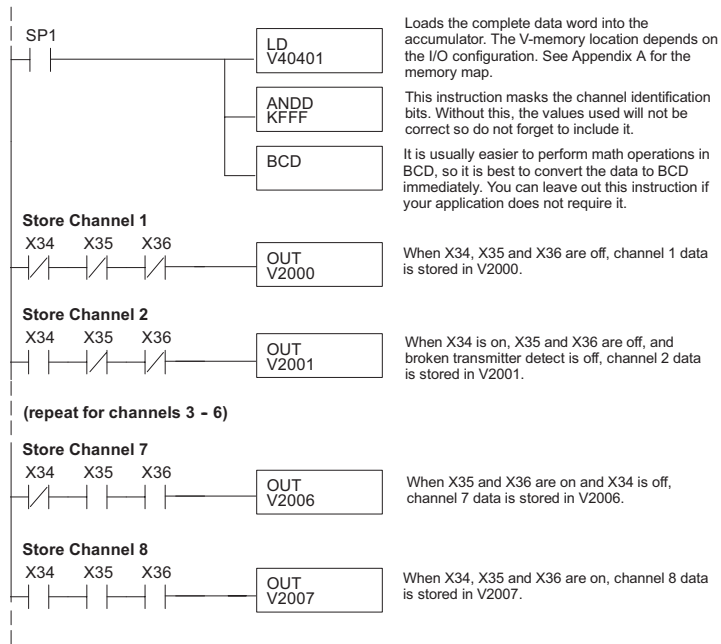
SP1

LD
V40401

Loads the complete data word into the accumulator. The V-memory location depends on the I/O configuration. See Appendix A for the memory map.

ANDD
KFFF

This instruction masks the channel identification bits. Without this, the values used will not be correct so do not forget to include it.

BCD

It is usually easier to perform math operations in BCD, so it is best to convert the data to BCD immediately. You can leave out this instruction if your application does not require it.

**Store Channel 1**

X34 X35 X36

OUT
V2000

When X34, X35 and X36 are off, channel 1 data is stored in V2000.

**Store Channel 2**

X34 X35 X36

OUT
V2001

When X34 is on, X35 and X36 are off, and broken transmitter detect is off, channel 2 data is stored in V2001.

**(repeat for channels 3 - 6)**

**Store Channel 7**

X34 X35 X36

OUT
V2006

When X35 and X36 are on and X34 is off, channel 7 data is stored in V2006.

**Store Channel 8**

X34 X35 X36

OUT
V2007

When X34, X35 and X36 are on, channel 8 data is stored in V2007.